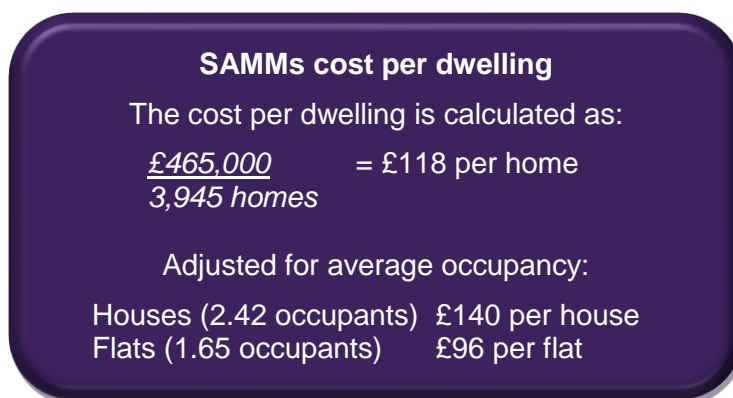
**SAMMs cost per dwelling**

The cost per dwelling is calculated as:

$\frac{\text{£465,000}}{\text{3,945 homes}}$ = £118 per home

Adjusted for average occupancy:

Houses (2.42 occupants) £140 per house
Flats (1.65 occupants) £96 per flat